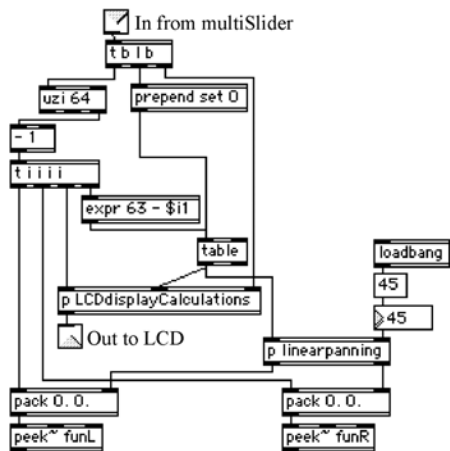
In from multiSlider

t b l b

uzi 64

prepend set 0

- 1

t i i i i

expr 63 - $i1

table

loadbang

45

45

p LCDdisplayCalculations

Out to LCD

p linearpanning

pack 0. 0.

pack 0. 0.

peek~ funL

peek~ funR